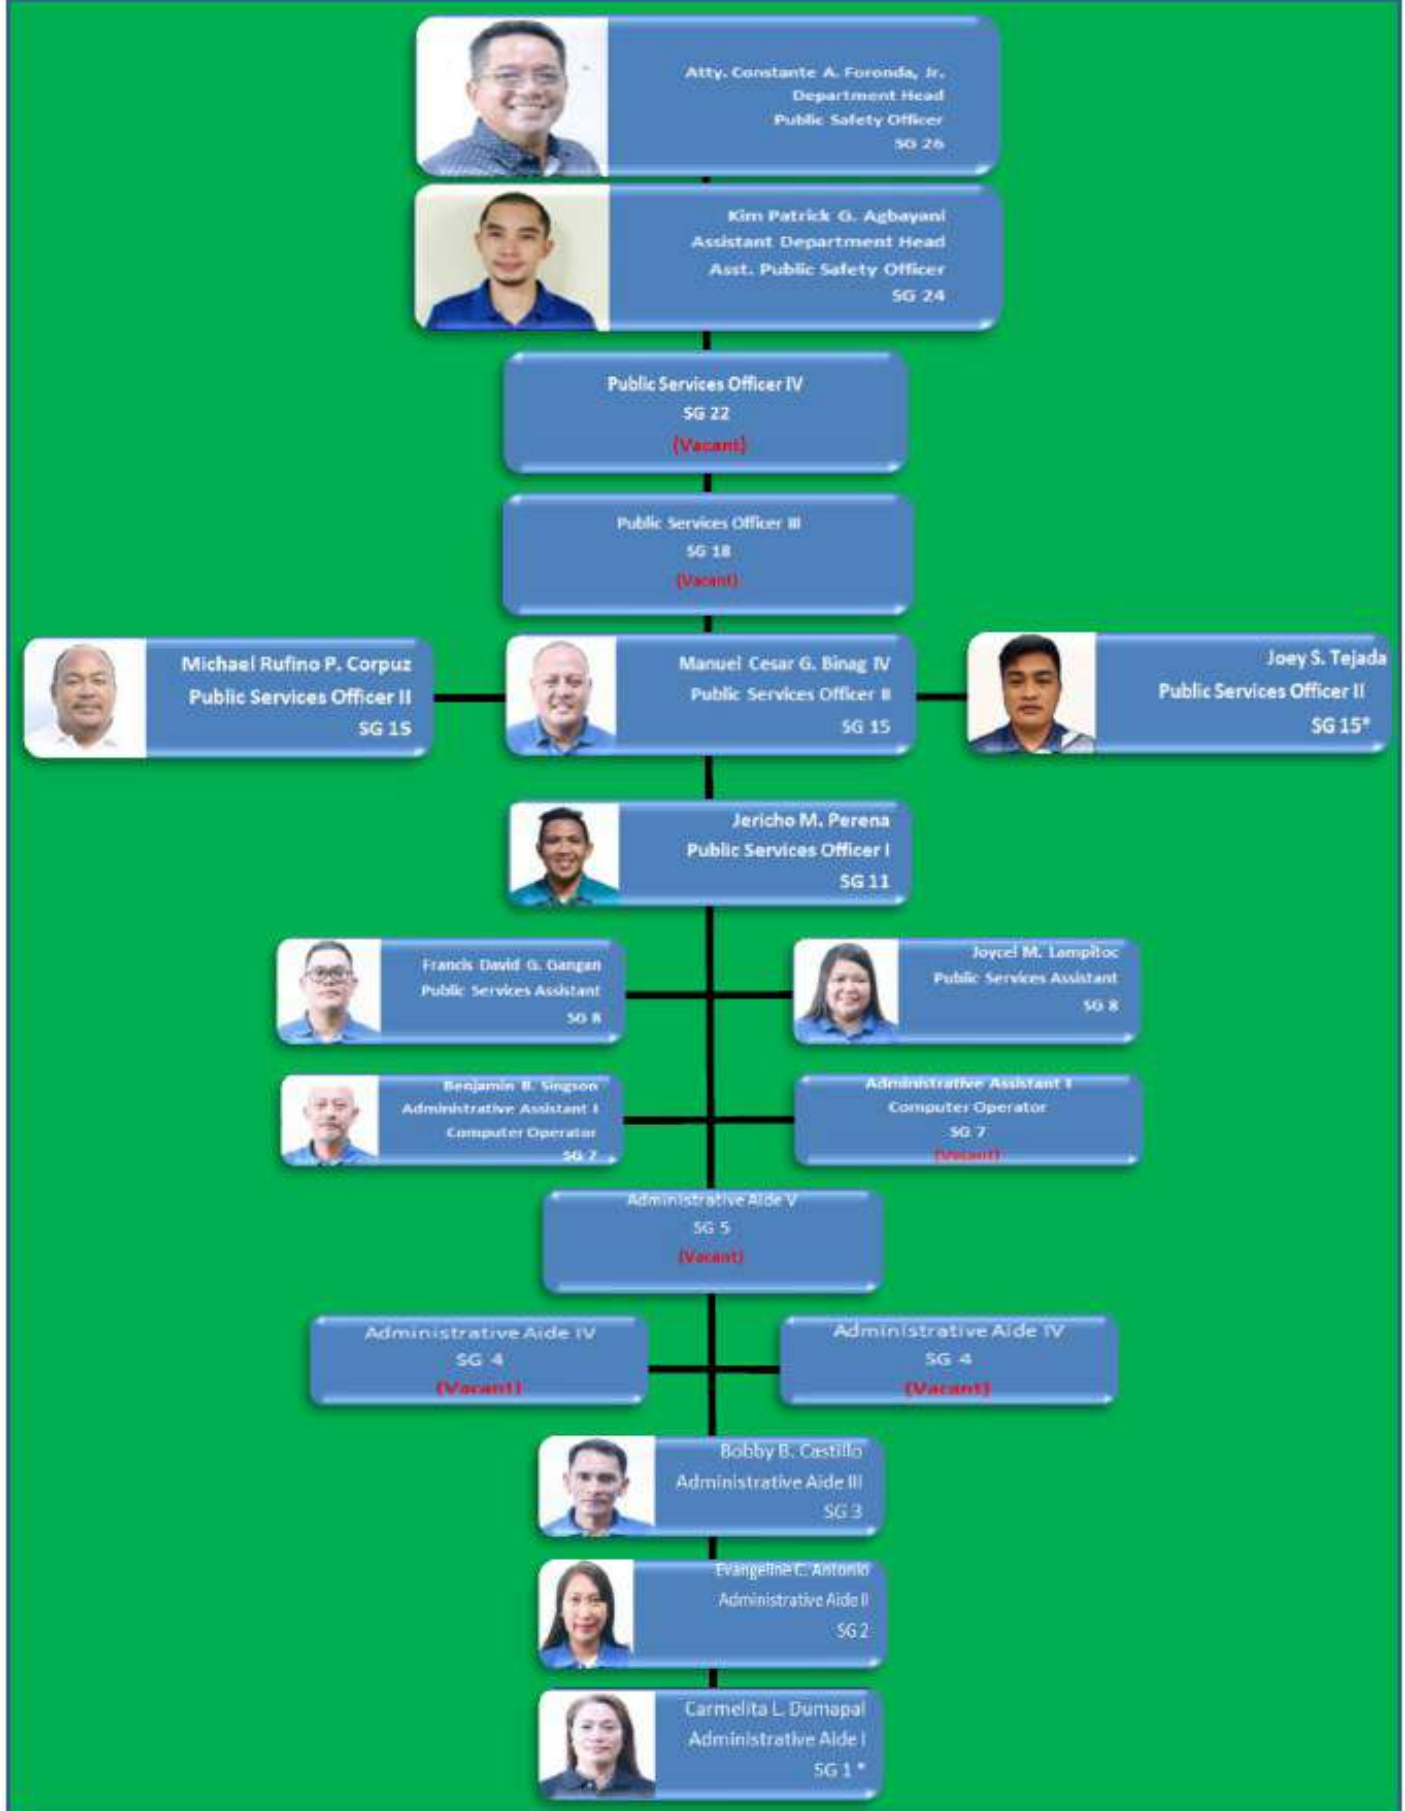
Atty. Constante A. Foronda, Jr.
Department Head
Public Safety Officer
SG 26

Kim Patrick G. Agbayani
Assistant Department Head
Asst. Public Safety Officer
SG 24

Public Services Officer IV
SG 22
(Vacant)

Public Services Officer III
SG 18
(Vacant)

Michael Rufino P. Corpuz
Public Services Officer II
SG 15

Manuel Cesar G. Binag IV
Public Services Officer II
SG 15

Joey S. Tejada
Public Services Officer II
SG 15*

Jericho M. Perena
Public Services Officer I
SG 11

Francis David G. Gangan
Public Services Assistant
SG 8

Joycel M. Lampitoc
Public Services Assistant
SG 8

Benjamin B. Singson
Administrative Assistant I
Computer Operator
SG 7

Administrative Assistant I
Computer Operator
SG 7
(Vacant)

Administrative Aide V
SG 5
(Vacant)

Administrative Aide IV
SG 4
(Vacant)

Administrative Aide IV
SG 4
(Vacant)

Bobby B. Castillo
Administrative Aide III
SG 3

Evangeline C. Antonio
Administrative Aide II
SG 2

Carmelita L. Dumapal
Administrative Aide I
SG 1 *